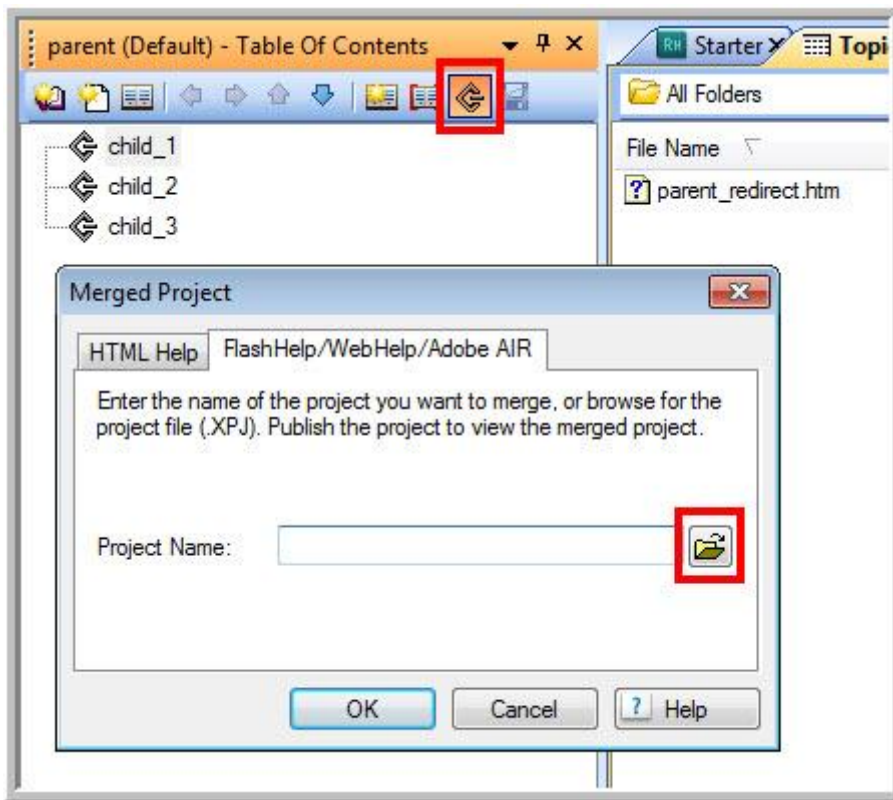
parent (Default) - Table Of Contents

child_1
child_2
child_3

RH Starter

Topi

All Folders

File Name

parent_redirect.htm

Merged Project

HTML Help

FlashHelp/WebHelp/Adobe AIR

Enter the name of the project you want to merge, or browse for the project file (.XPJ). Publish the project to view the merged project.

Project Name:

OK

Cancel

Help